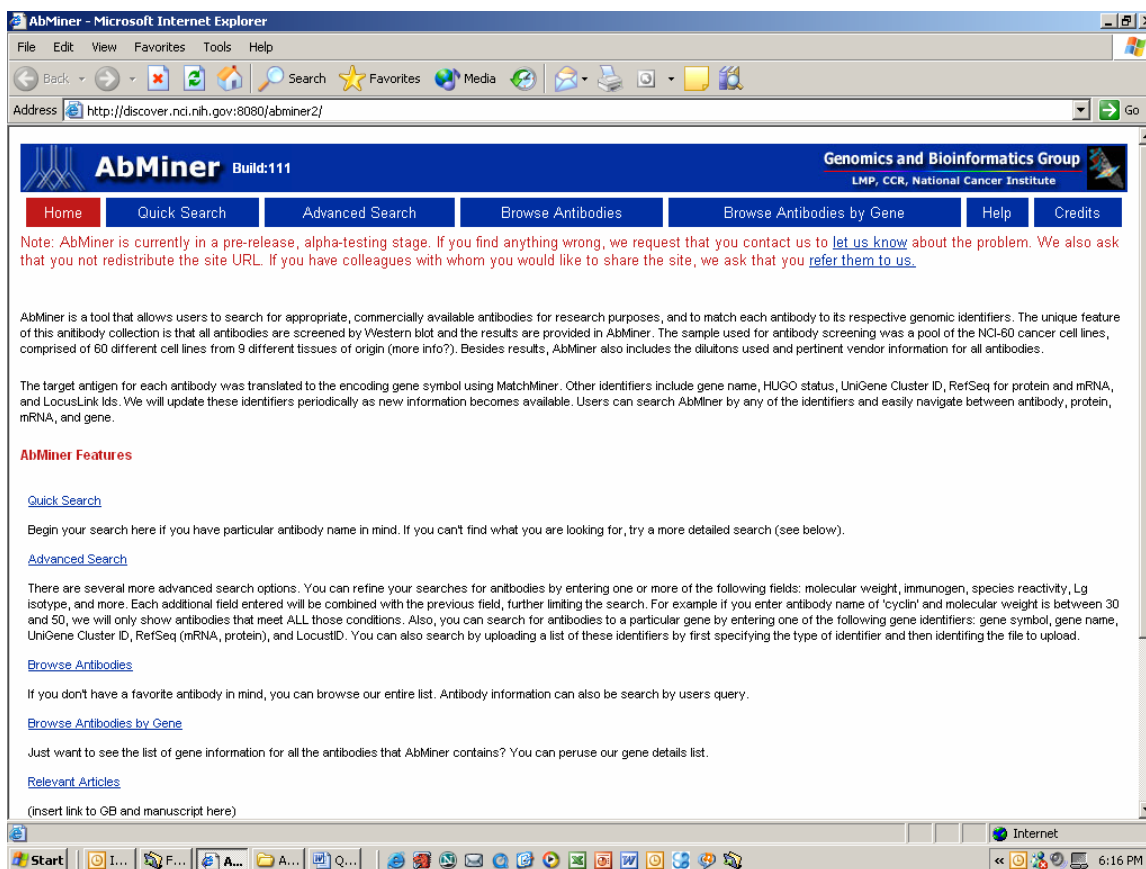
AbMiner - Microsoft Internet Explorer

File Edit View Favorites Tools Help

Back Search Favorites Media

Address http://discover.nci.nih.gov:8080/abminer2/ Go

AbMiner Build:111

Genomics and Bioinformatics Group
LMP, CCR, National Cancer Institute

Home | Quick Search | Advanced Search | Browse Antibodies | Browse Antibodies by Gene | Help | Credits

Note: AbMiner is currently in a pre-release, alpha-testing stage. If you find anything wrong, we request that you contact us to let us know about the problem. We also ask that you not redistribute the site URL. If you have colleagues with whom you would like to share the site, we ask that you refer them to us.

AbMiner is a tool that allows users to search for appropriate, commercially available antibodies for research purposes, and to match each antibody to its respective genomic identifiers. The unique feature of this anitibody collection is that all antibodies are screened by Western blot and the results are provided in AbMiner. The sample used for antibody screening was a pool of the NCI-60 cancer cell lines, comprised of 60 different cell lines from 9 different tissues of origin (more info?). Besides results, AbMiner also includes the diluitons used and pertinent vendor information for all antibodies.

The target antigen for each antibody was translated to the encoding gene symbol using MatchMiner. Other identifiers include gene name, HUGO status, UniGene Cluster ID, RefSeq for protein and mRNA, and LocusLink Ids. We will update these identifiers periodically as new information becomes available. Users can search AbMIner by any of the identifiers and easily navigate between antibody, protein, mRNA, and gene.

AbMiner Features

Quick Search

Begin your search here if you have particular antibody name in mind. If you can't find what you are looking for, try a more detailed search (see below).

Advanced Search

There are several more advanced search options. You can refine your searches for anitbodies by entering one or more of the following fields: molecular weight, immunogen, species reactivity, Lg isotype, and more. Each additional field entered will be combined with the previous field, further limiting the search. For example if you enter antibody name of 'cyclin' and molecular weight is between 30 and 50, we will only show antibodies that meet ALL those conditions. Also, you can search for antibodies to a particular gene by entering one of the following gene identifiers: gene symbol, gene name, UniGene Cluster ID, RefSeq (mRNA, protein), and LocustID. You can also search by uploading a list of these identifiers by first specifying the type of identifier and then identifing the file to upload.

Browse Antibodies

If you don't have a favorite antibody in mind, you can browse our entire list. Antibody information can also be search by users query.

Browse Antibodies by Gene

Just want to see the list of gene information for all the antibodies that AbMiner contains? You can peruse our gene details list.

Relevant Articles

(insert link to GB and manuscript here)

Internet

Start I... F... A... A... Q...

6:16 PM